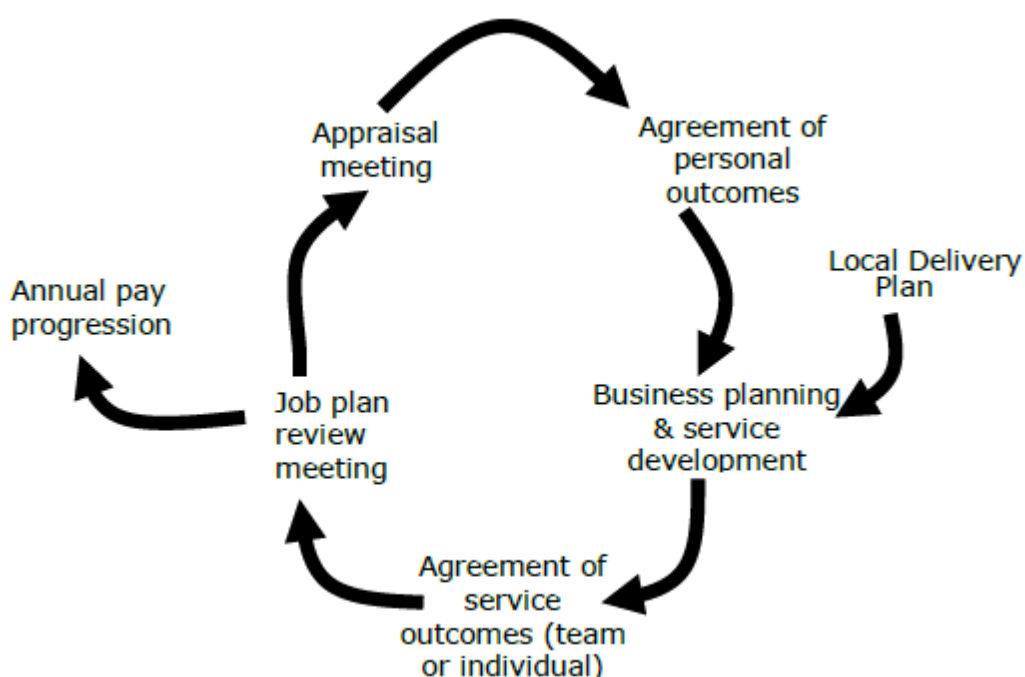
Appraisal meeting

Agreement of personal outcomes

Local Delivery Plan

Annual pay progression

Job plan review meeting

Business planning & service development

Agreement of service outcomes (team or individual)